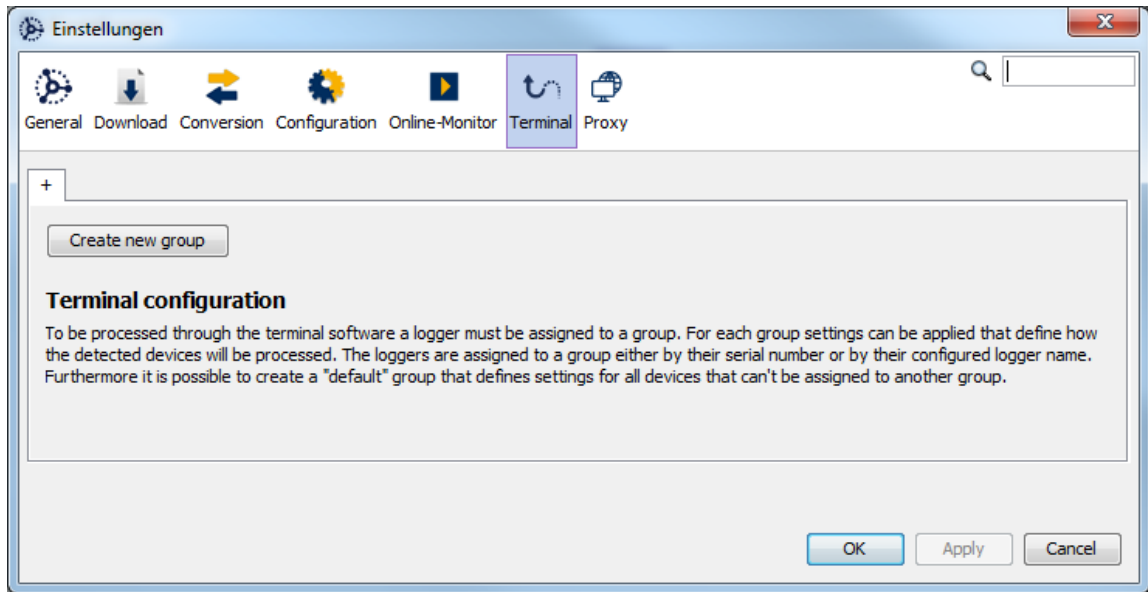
Einstellungen

General Download Conversion Configuration Online-Monitor Terminal Proxy

+

Create new group

Terminal configuration

To be processed through the terminal software a logger must be assigned to a group. For each group settings can be applied that define how the detected devices will be processed. The loggers are assigned to a group either by their serial number or by their configured logger name. Furthermore it is possible to create a "default" group that defines settings for all devices that can't be assigned to another group.

OK Apply Cancel